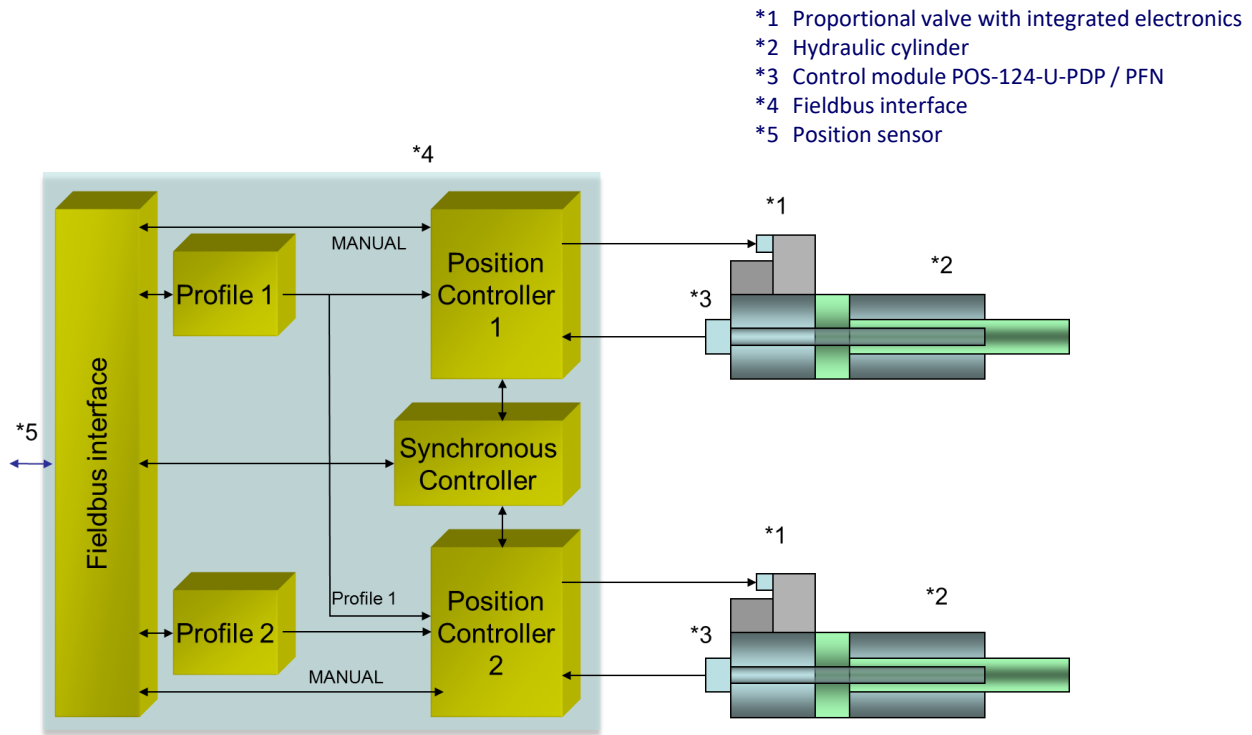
*1 Proportional valve with integrated electronics
*2 Hydraulic cylinder
*3 Control module POS-124-U-PDP / PFN
*4 Fieldbus interface
*5 Position sensor

*4

Fieldbus interface

MANUAL

Profile 1

Position Controller 1

Synchronous Controller

Profile 2

Profile 1

Position Controller 2

MANUAL

*5

*1

*2

*3

*1

*2

*3